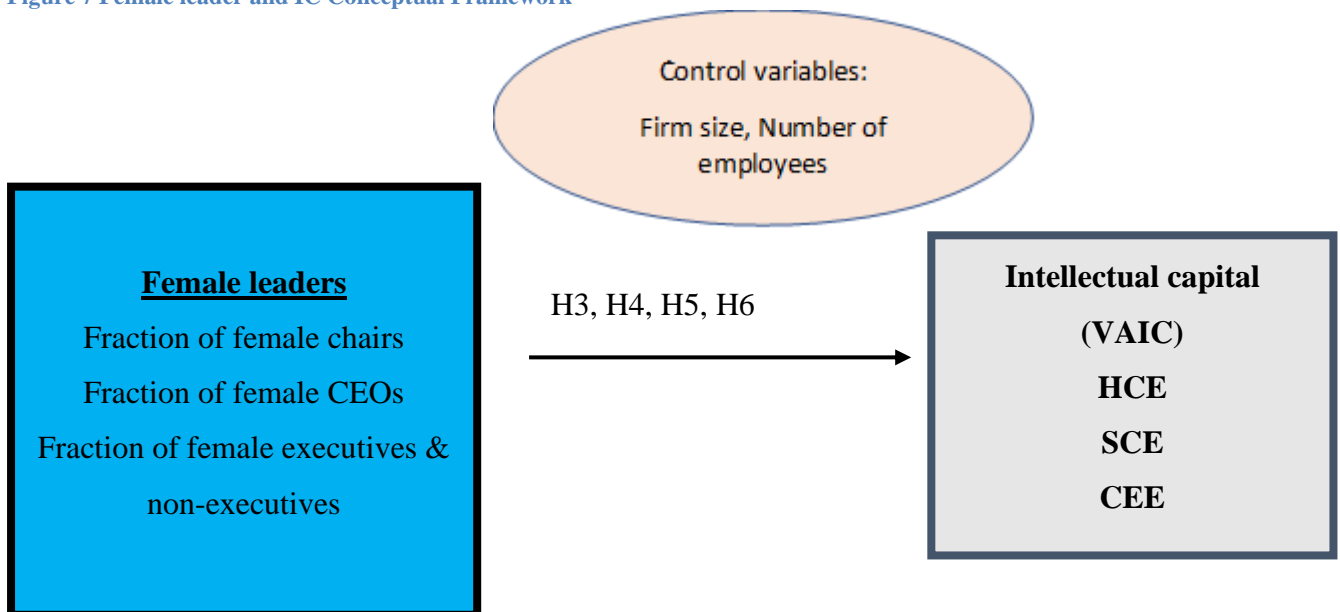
Figure 7 Female leader and IC Conceptual Framework

Control variables:

Firm size, Number of employees

Female leaders

Fraction of female chairs

Fraction of female CEOs

Fraction of female executives & non-executives

H3, H4, H5, H6

Intellectual capital

(VAIC)

HCE

SCE

CEE